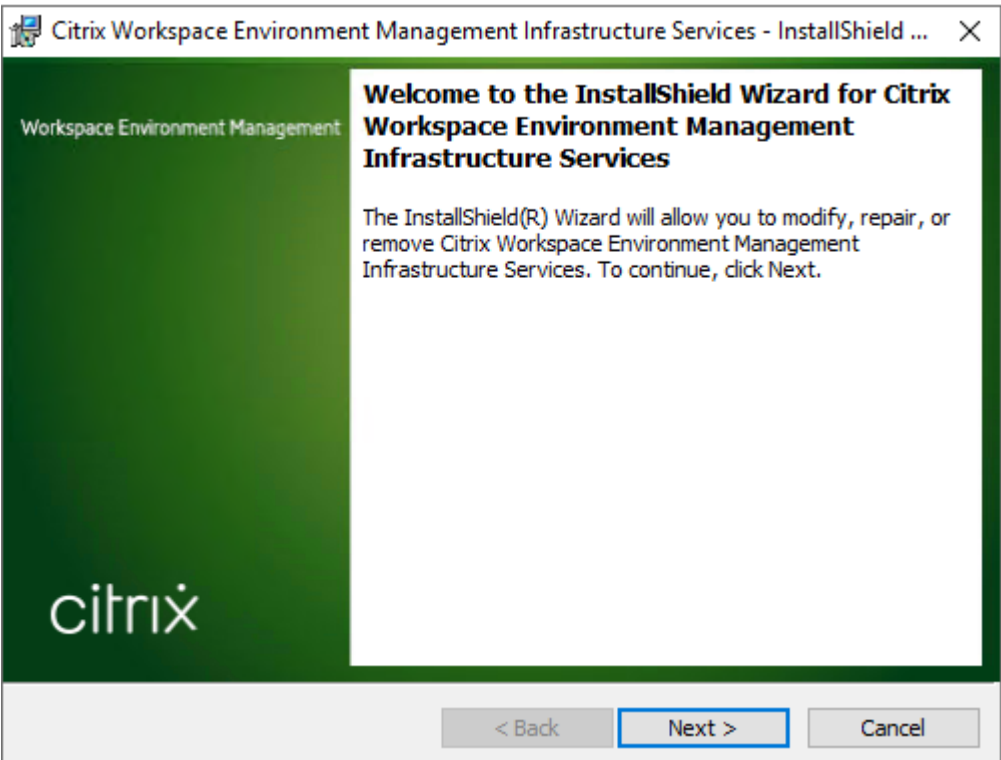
Citrix Workspace Environment Management Infrastructure Services - InstallShield ...

Workspace Environment Management

Welcome to the InstallShield Wizard for Citrix Workspace Environment Management Infrastructure Services

The InstallShield(R) Wizard will allow you to modify, repair, or remove Citrix Workspace Environment Management Infrastructure Services. To continue, click Next.

citrix

< Back

Next >

Cancel